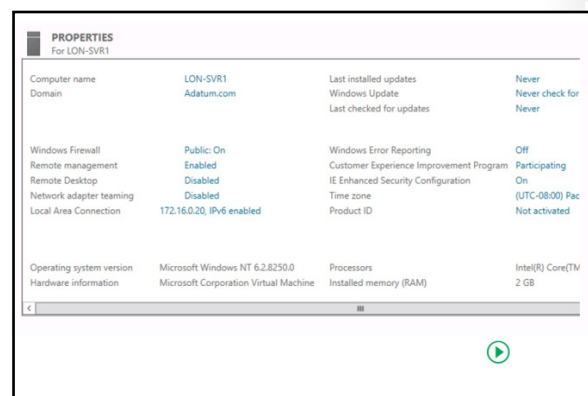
PROPERTIES
For LON-SVR1

Computer name LON-SVR1
Domain Adatum.com

Last installed updates Never
Windows Update Never check for
Last checked for updates Never

Windows Firewall Public: On
Remote management Enabled
Remote Desktop Disabled
Network adapter teaming Disabled
Local Area Connection 172.16.0.20, IPv6 enabled

Windows Error Reporting Off
Customer Experience Improvement Program Participating
IE Enhanced Security Configuration On
Time zone (UTC-08:00) Pac
Product ID Not activated

Operating system version Microsoft Windows NT 6.2.8250.0
Hardware information Microsoft Corporation Virtual Machine

Processors Intel(R) Core(TM
Installed memory (RAM) 2 GB